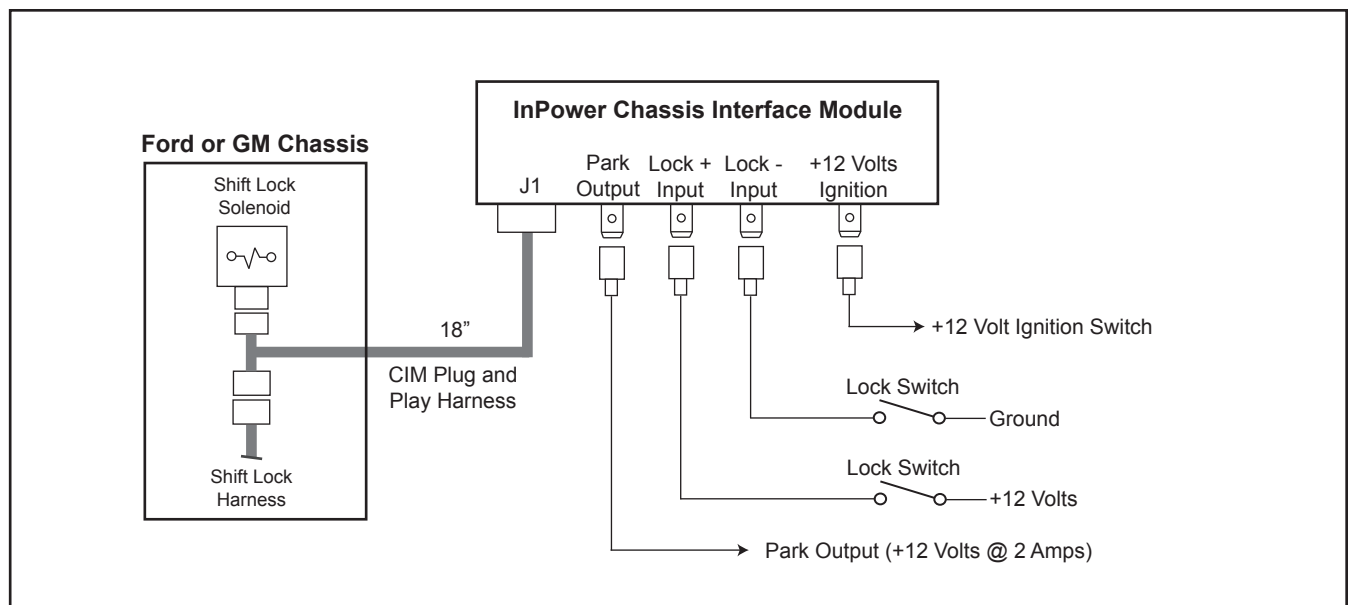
InPower Chassis Interface Module

J1

Park Output

Lock + Input

Lock - Input

+12 Volts Ignition

Ford or GM Chassis

Shift Lock Solenoid

Shift Lock Harness

18"

CIM Plug and Play Harness

+12 Volt Ignition Switch

Lock Switch

Ground

Lock Switch

+12 Volts

Park Output (+12 Volts @ 2 Amps)